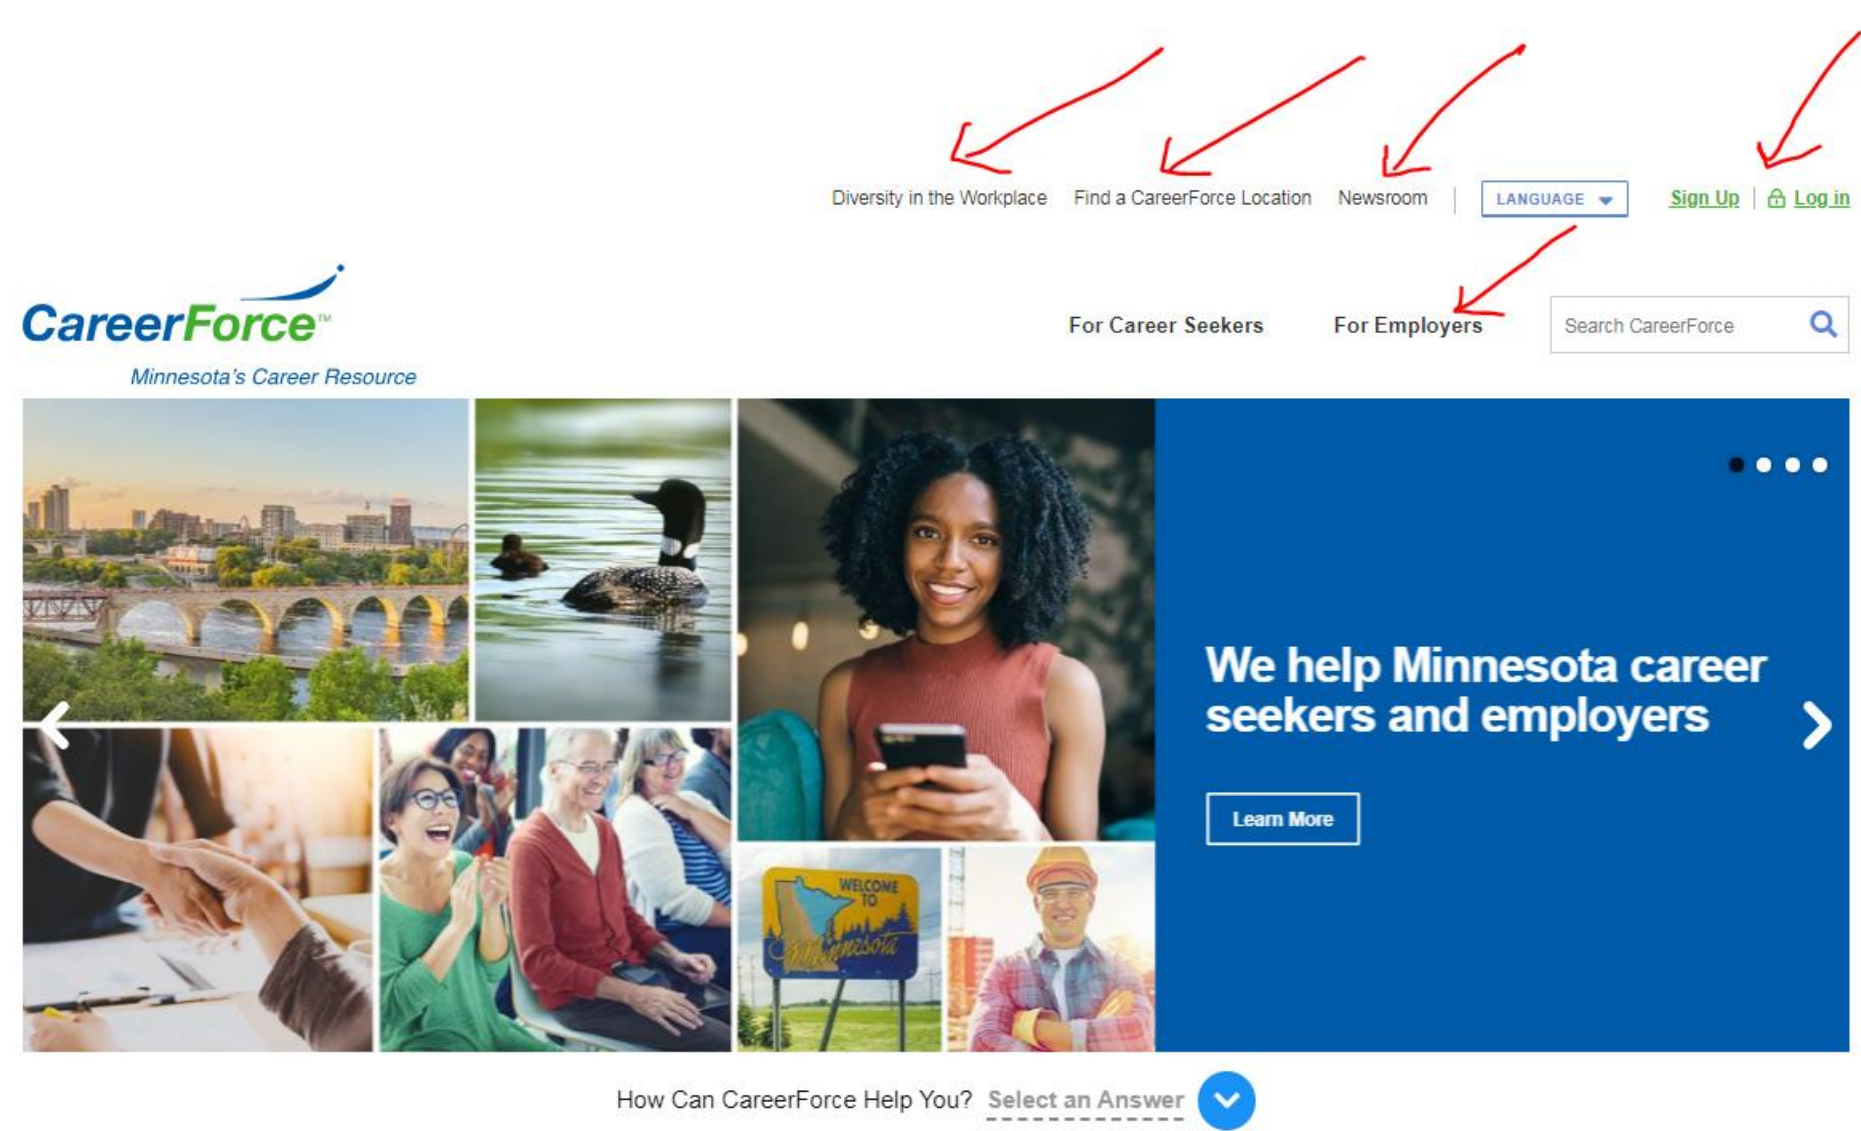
Diversity in the Workplace Find a CareerForce Location Newsroom | LANGUAGE Sign Up | Log in

CareerForce™
Minnesota's Career Resource

For Career Seekers For Employers Search CareerForce

WELCOME TO Minnesota

We help Minnesota career seekers and employers

Learn More

How Can CareerForce Help You? Select an Answer